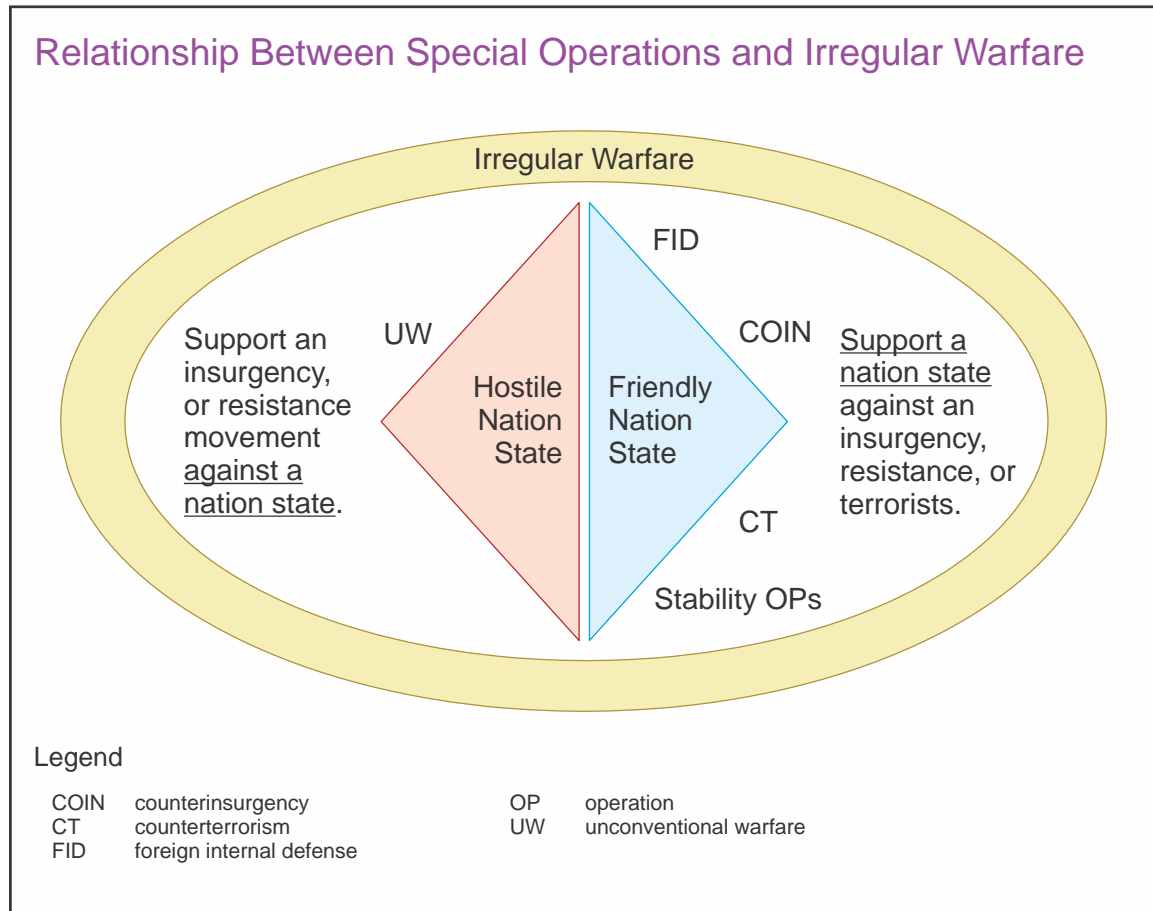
Relationship Between Special Operations and Irregular Warfare

Irregular Warfare

Support an insurgency, or resistance movement against a nation state.

UW

Hostile Nation State

Friendly Nation State

FID

COIN

CT

Stability OPs

Support a nation state against an insurgency, resistance, or terrorists.

Legend

| | | | |
|---|---|---|---|
| COIN | counterinsurgency | OP | operation |
| CT | counterterrorism | UW | unconventional warfare |
| FID | foreign internal defense | | |